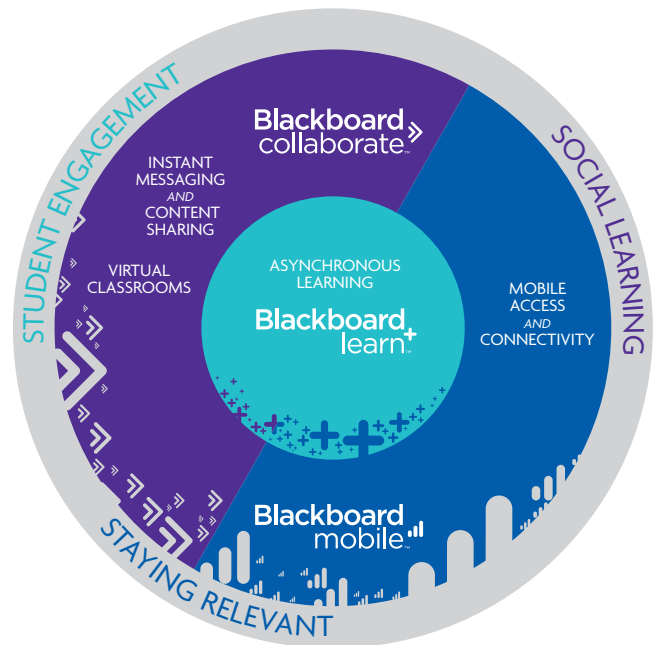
STUDENT ENGAGEMENT

SOCIAL LEARNING

STAYING RELEVANT

Blackboard collaborate™

INSTANT MESSAGING AND CONTENT SHARING

VIRTUAL CLASSROOMS

ASYNCHRONOUS LEARNING

Blackboard learn™

MOBILE ACCESS AND CONNECTIVITY

Blackboard mobile™